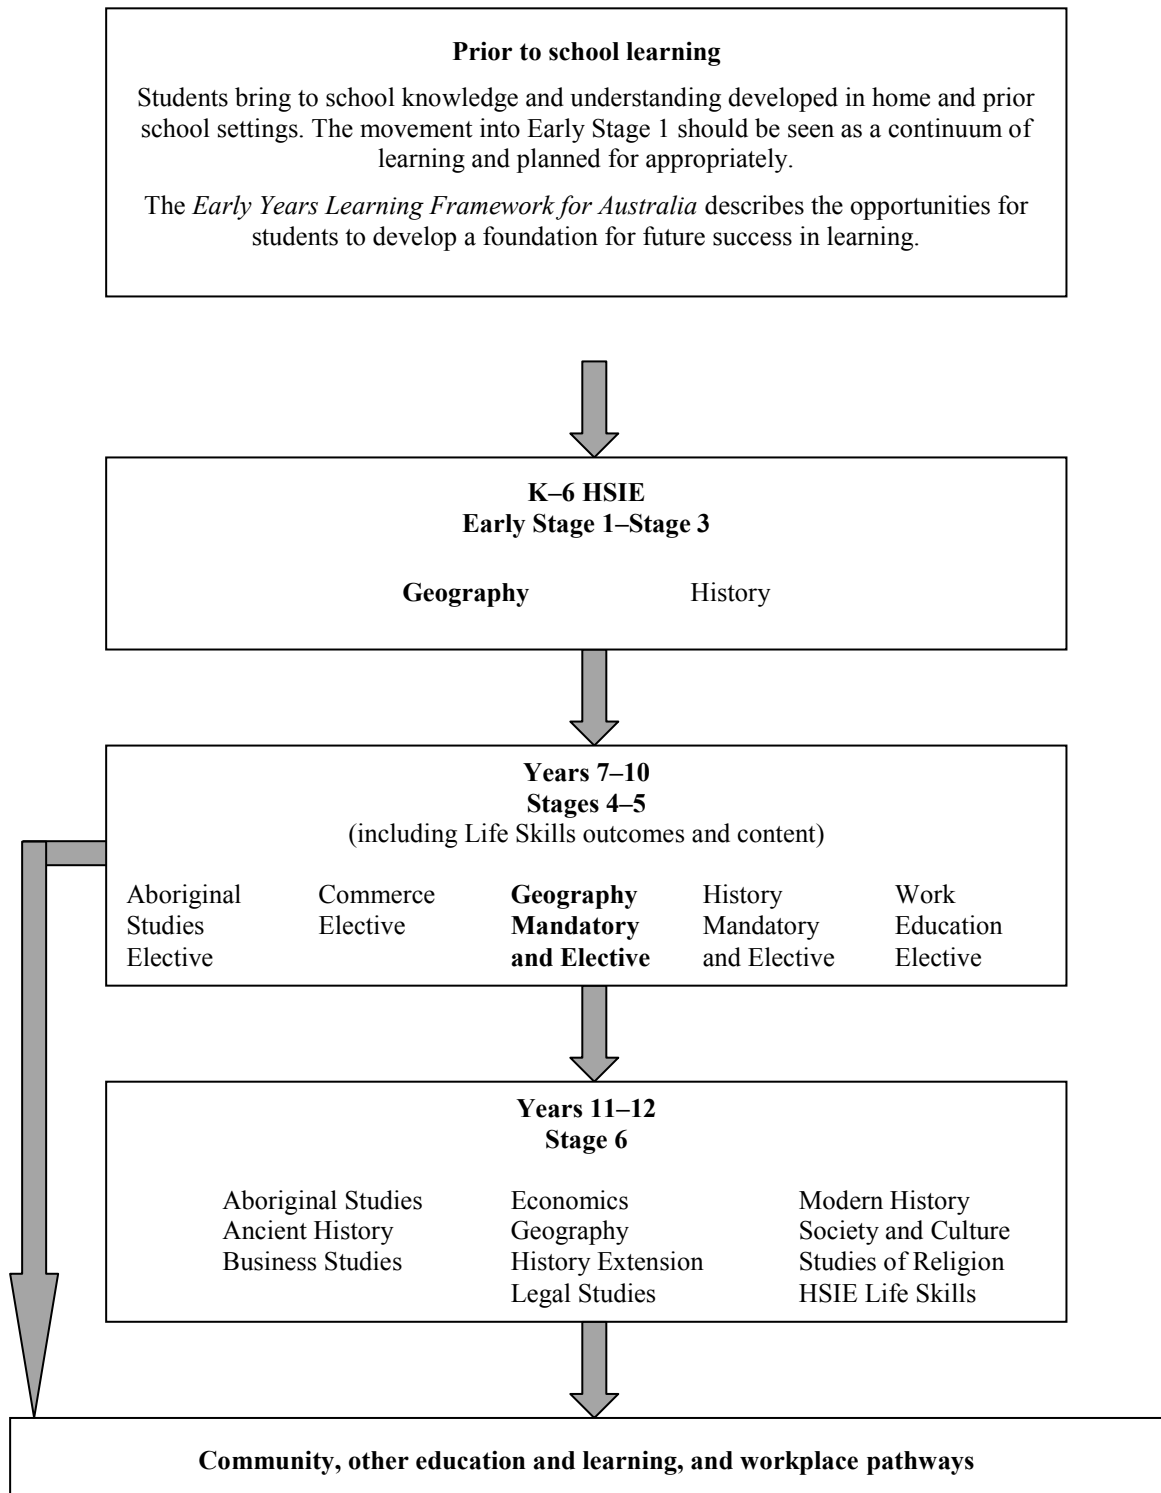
**Prior to school learning**

Students bring to school knowledge and understanding developed in home and prior school settings. The movement into Early Stage 1 should be seen as a continuum of learning and planned for appropriately.

The *Early Years Learning Framework for Australia* describes the opportunities for students to develop a foundation for future success in learning.

**K–6 HSIE**
**Early Stage 1–Stage 3**

**Geography** History

**Years 7–10**
**Stages 4–5**
(including Life Skills outcomes and content)

Aboriginal Studies Elective

Commerce Elective

**Geography Mandatory and Elective**

History Mandatory and Elective

Work Education Elective

**Years 11–12**
**Stage 6**

Aboriginal Studies
Ancient History
Business Studies

Economics
Geography
History Extension
Legal Studies

Modern History
Society and Culture
Studies of Religion
HSIE Life Skills

**Community, other education and learning, and workplace pathways**